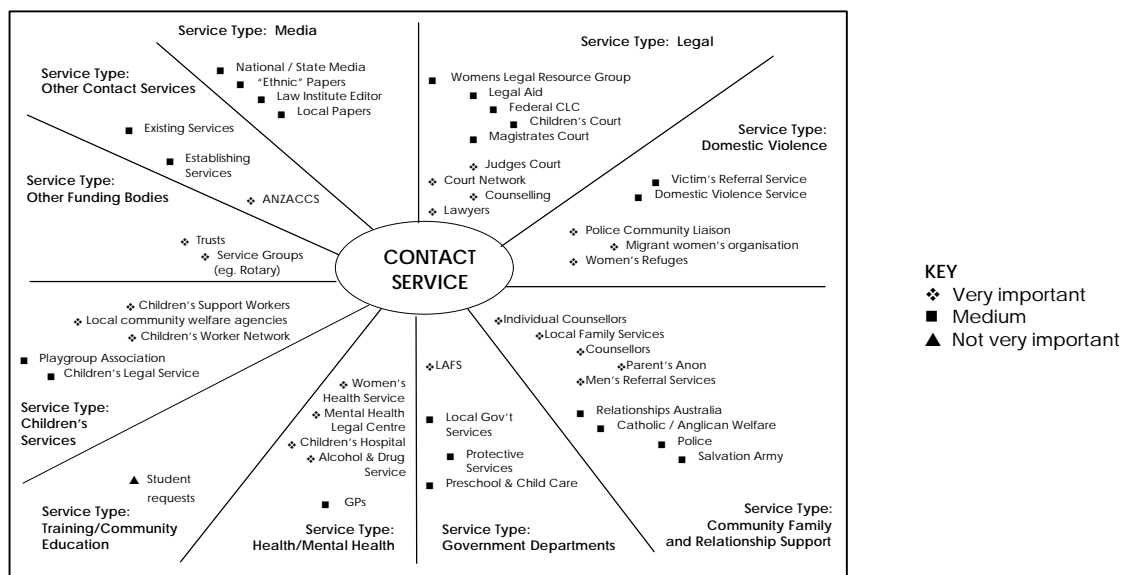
Service Type: Media
■ National / State Media
■ "Ethnic" Papers
■ Law Institute Editor
■ Local Papers

Service Type: Other Contact Services

Service Type: Legal
■ Womens Legal Resource Group
■ Legal Aid
■ Federal CLC
■ Children's Court
■ Magistrates Court
❖ Judges Court
❖ Court Network
❖ Counselling
❖ Lawyers

■ Existing Services
■ Establishing Services
❖ ANZACCS

Service Type: Other Funding Bodies
❖ Trusts
❖ Service Groups (eg. Rotary)

Service Type: Domestic Violence
■ Victim's Referral Service
■ Domestic Violence Service
❖ Police Community Liaison
❖ Migrant women's organisation
❖ Women's Refuges

CONTACT SERVICE

❖ Children's Support Workers
❖ Local community welfare agencies
❖ Children's Worker Network
■ Playgroup Association
■ Children's Legal Service

Service Type: Children's Services

❖ Individual Counsellors
❖ Local Family Services
❖ Counsellors
❖ Parent's Anon
❖ Men's Referral Services
■ Relationships Australia
■ Catholic / Anglican Welfare
■ Police
■ Salvation Army

Service Type: Community Family and Relationship Support

❖ LAFS
■ Local Gov't Services
■ Protective Services
■ Preschool & Child Care

Service Type: Government Departments

❖ Women's Health Service
❖ Mental Health Legal Centre
❖ Children's Hospital
❖ Alcohol & Drug Service
■ GPs

Service Type: Health/Mental Health

▲ Student requests

Service Type: Training/Community Education

KEY
❖ Very important
■ Medium
▲ Not very important